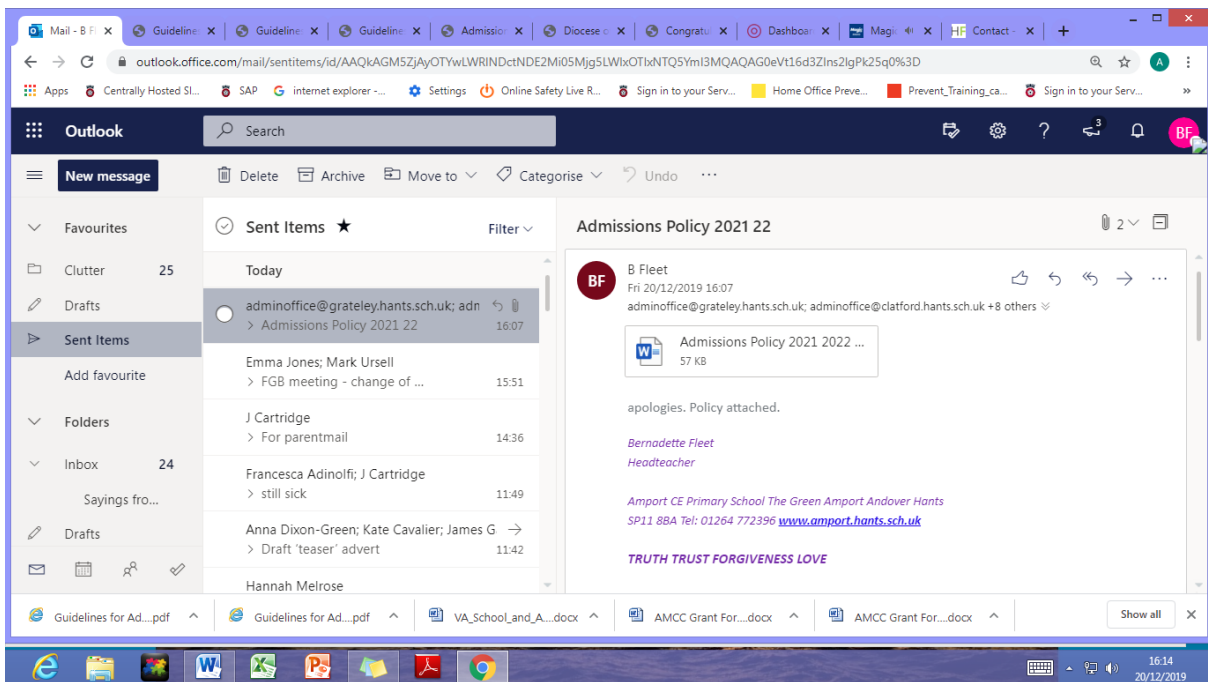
Mail - B Fl × | Guideline × | Guideline × | Guideline × | Admissio × | Diocese × | Congratu × | Dashboa × | Magi × | Contact × | +

outlook.office.com/mail/sentitems/id/AAQkAGM5ZjAyOTYwLWRlNDctNDE2Mi05Mjg5LWIxOTIxNTQ5YmI3MQAQAG0eVt16d3ZIns2lgPk25q0%3D

Apps | Centrally Hosted SI... | SAP | internet explorer -... | Settings | Online Safety Live R... | Sign in to your Serv... | Home Office Preve... | Prevent_Training_ca... | Sign in to your Serv...

Outlook | Search | BF

New message | Delete | Archive | Move to | Categorise | Undo | ...

Favourites
Clutter 25
Drafts
Sent Items
Add favourite
Folders
Inbox 24
Sayings fro...
Drafts

Sent Items ★ | Filter

Today
adminoffice@grateley.hants.sch.uk; adn
> Admissions Policy 2021 22 16:07
Emma Jones; Mark Ursell
> FGB meeting - change of ... 15:51
J Cartridge
> For parentmail 14:36
Francesca Adinolfi; J Cartridge
> still sick 11:49
Anna Dixon-Green; Kate Cavalier; James G
> Draft 'teaser' advert 11:42
Hannah Melrose

Admissions Policy 2021 22 | 2

BF | B Fleet
Fri 20/12/2019 16:07
adminoffice@grateley.hants.sch.uk; adminoffice@clatford.hants.sch.uk +8 others

Admissions Policy 2021 2022 ...
57 KB

apologies. Policy attached.

Bernadette Fleet
Headteacher

Amport CE Primary School The Green Amport Andover Hants
SP11 8BA Tel: 01264 772396 www.amport.hants.sch.uk

TRUTH TRUST FORGIVENESS LOVE

Guidelines for Ad....pdf | Guidelines for Ad....pdf | VA_School_and_A....docx | AMCC Grant For....docx | AMCC Grant For....docx | Show all

16:14
20/12/2019